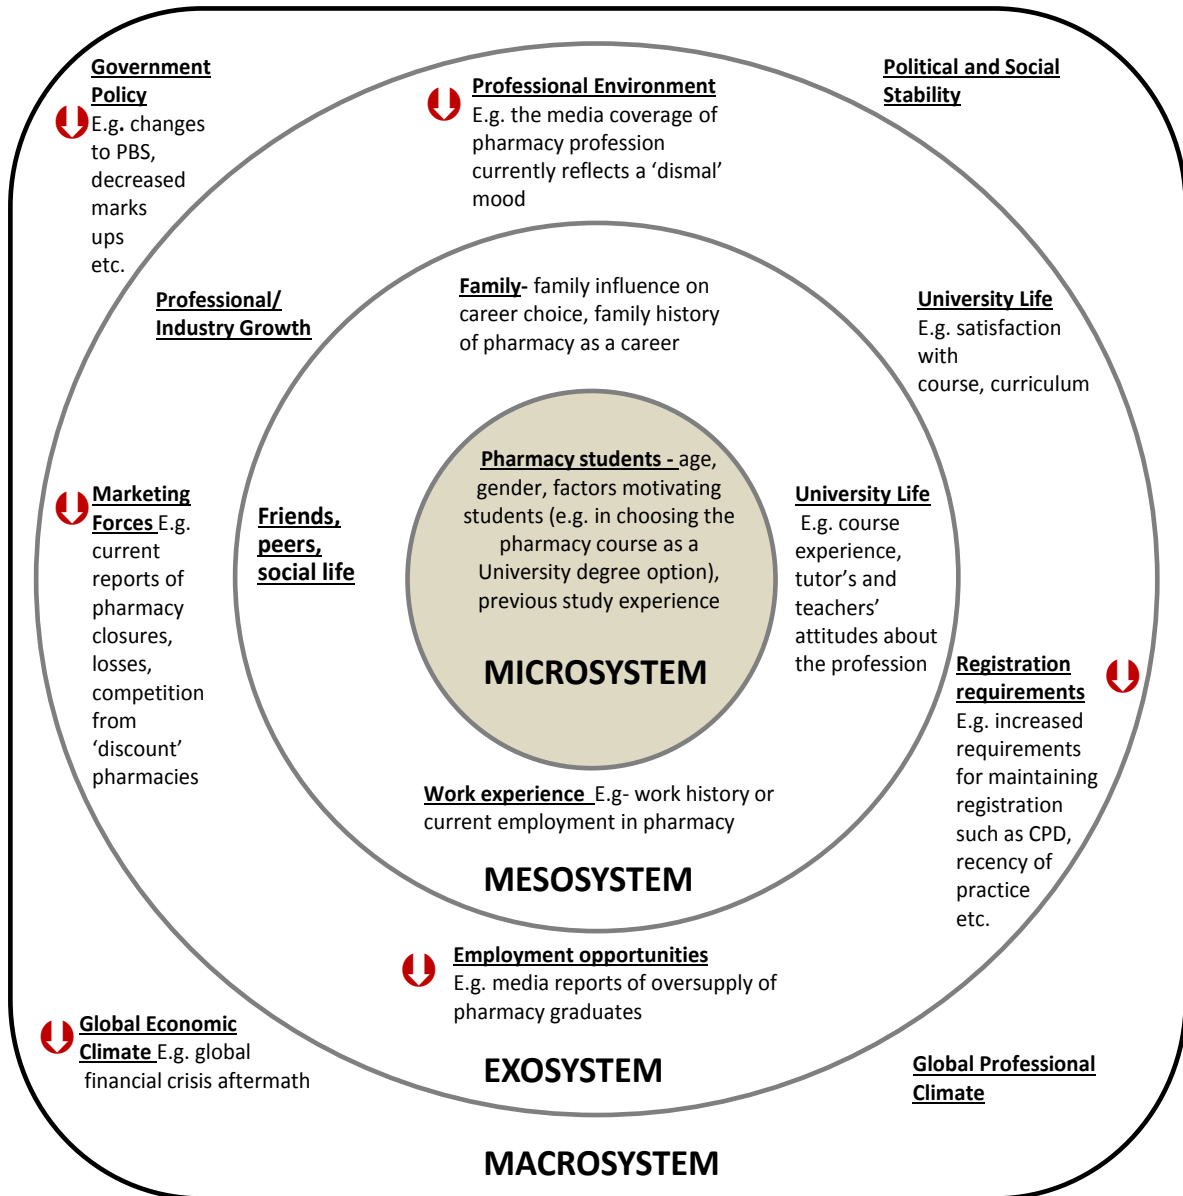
Government Policy
E.g. changes to PBS, decreased marks ups etc.

Professional Environment
E.g. the media coverage of pharmacy profession currently reflects a 'dismal' mood

Political and Social Stability

Professional/ Industry Growth

Family- family influence on career choice, family history of pharmacy as a career

University Life
E.g. satisfaction with course, curriculum

Marketing Forces E.g. current reports of pharmacy closures, losses, competition from 'discount' pharmacies

Friends, peers, social life

Pharmacy students - age, gender, factors motivating students (e.g. in choosing the pharmacy course as a University degree option), previous study experience

MICROSYSTEM

University Life
E.g. course experience, tutor's and teachers' attitudes about the profession

Registration requirements
E.g. increased requirements for maintaining registration such as CPD, recency of practice etc.

Work experience E.g- work history or current employment in pharmacy

MESOSYSTEM

Employment opportunities
E.g. media reports of oversupply of pharmacy graduates

Global Economic Climate E.g. global financial crisis aftermath

EXOSYSTEM

Global Professional Climate

MACROSYSTEM